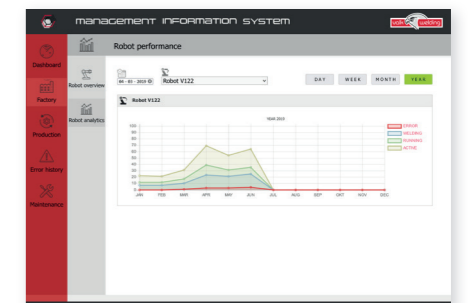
management information system

valk welding

Dashboard

Factory

Production

Error history

Maintenance

Robot overview

Robot analytics

Robot performance

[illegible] - 01 - 2013

Robot V122

DAY WEEK MONTH YEAR

Robot V122

YEAR 2013

ERROR
WELDING
RUNNING
ACTIVE

100
90
80
70
60
50
40
30
20
10
0

JAN FEB MAR APR MAY JUN JUL AUG SEP OCT NOV DEC